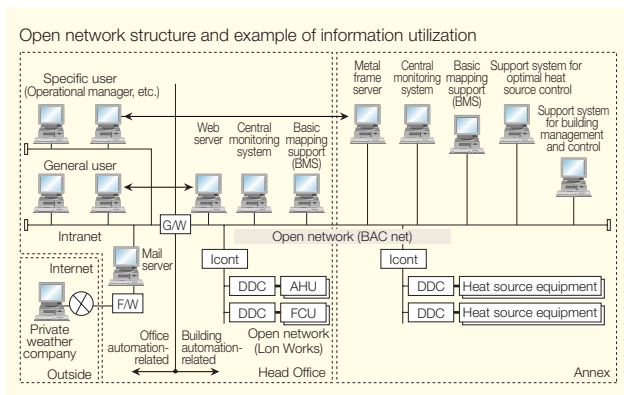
Open network structure and example of information utilization

Specific user (Operational manager, etc.)

General user

Web server

Central monitoring system

Basic mapping support (BMS)

Metal frame server

Central monitoring system

Basic mapping support (BMS)

Support system for optimal heat source control

Support system for building management and control

G/W

Intranet

Open network (BAC net)

Mail server

Internet

F/W

Private weather company

Outside

Icont

DDC

AHU

DDC

FCU

Open network (Lon Works)

Office automation-related

Building automation-related

Head Office

Icont

DDC

Heat source equipment

DDC

Heat source equipment

Annex